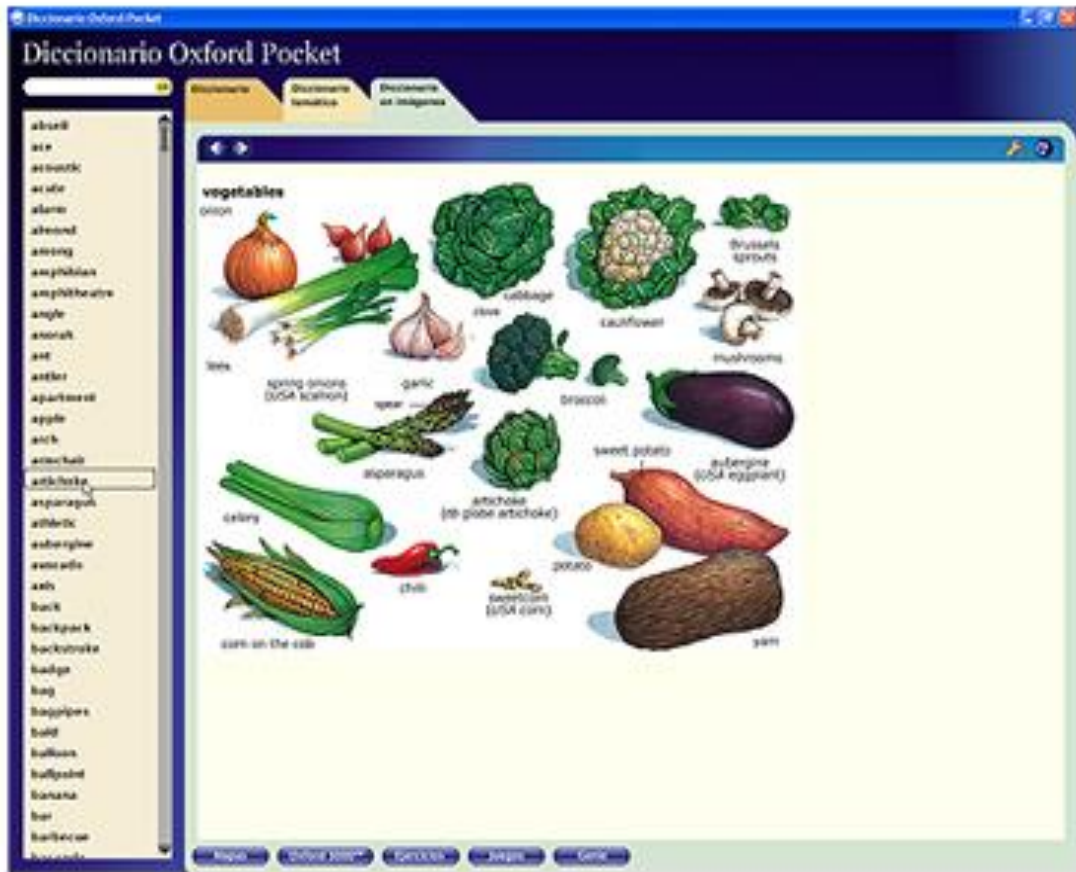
Diccionario Oxford Pocket

Diccionario Oxford Pocket

Diccionario | Diccionario temático | Diccionario en imágenes

abseil
ace
acoustic
acute
alarm
almond
among
amphibian
amphitheatre
angle
anorak
ant
antler
apartment
apple
arch
armchair
artichoke
asparagus
athletic
aubergine
avocado
axis
back
backpack
backstroke
badge
bag
bagpipes
bald
balloon
ballpoint
banana
bar
barbecue
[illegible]

vegetables
onion
shallot
leek
spring onions (USA scallion)
garlic
clove
cabbage
cauliflower
Brussels sprouts
mushrooms
broccoli
spear
asparagus
artichoke (GB globe artichoke)
sweet potato
aubergine (USA eggplant)
celery
chilli
sweetcorn (USA corn)
potato
corn on the cob
yam

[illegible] | Oxford 3000™ | Ejercicios | Juegos | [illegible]